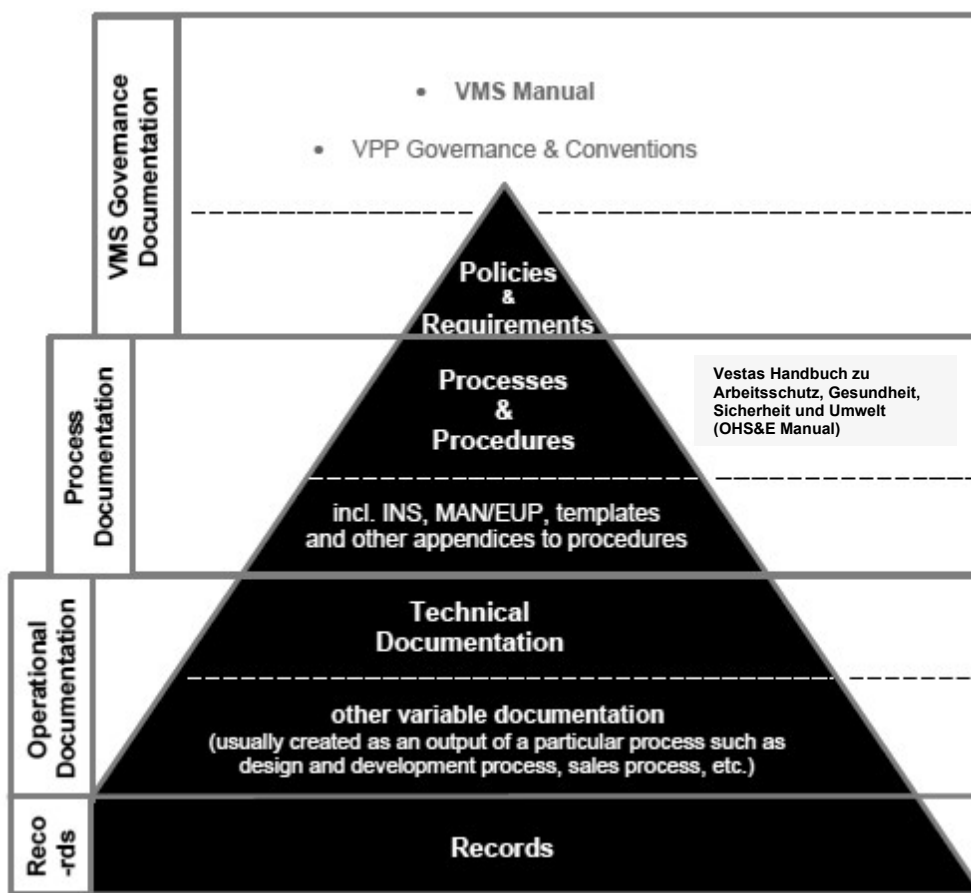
VMS Governance Documentation

• VMS Manual

• VPP Governance & Conventions

Policies & Requirements

Process Documentation

Processes & Procedures

Vestas Handbuch zu Arbeitsschutz, Gesundheit, Sicherheit und Umwelt (OHS&E Manual)

incl. INS, MAN/EUP, templates and other appendices to procedures

Operational Documentation

Technical Documentation

other variable documentation (usually created as an output of a particular process such as design and development process, sales process, etc.)

Reco -rds

Records